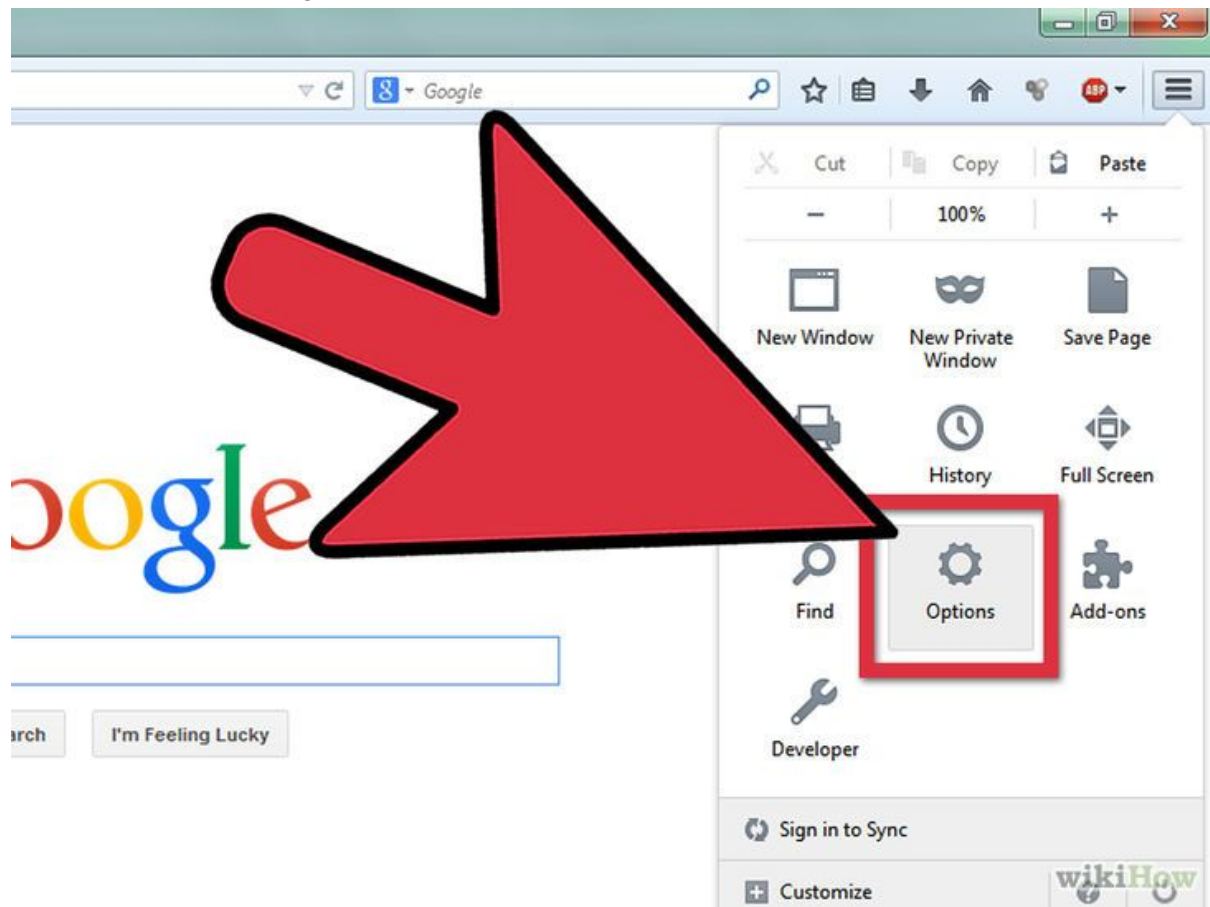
Google

Cut Copy Paste

− 100% +

New Window

New Private Window

Save Page

History

Full Screen

oogle

Find

Options

Add-ons

Developer

arch

I'm Feeling Lucky

Sign in to Sync

Customize

wikiHow